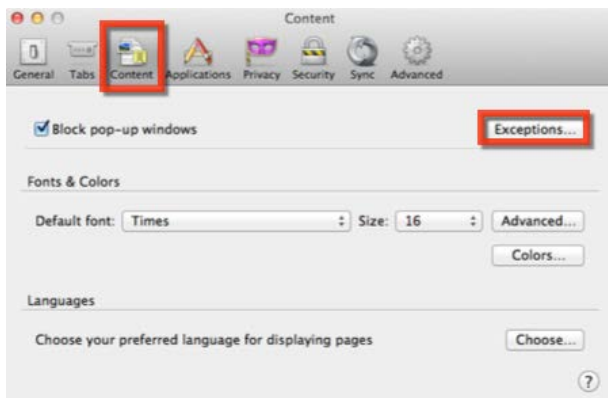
Content

General Tabs Content Applications Privacy Security Sync Advanced

Block pop-up windows

Exceptions...

Fonts & Colors

Default font: Times

Size: 16

Advanced...

Colors...

Languages

Choose your preferred language for displaying pages

Choose...

?